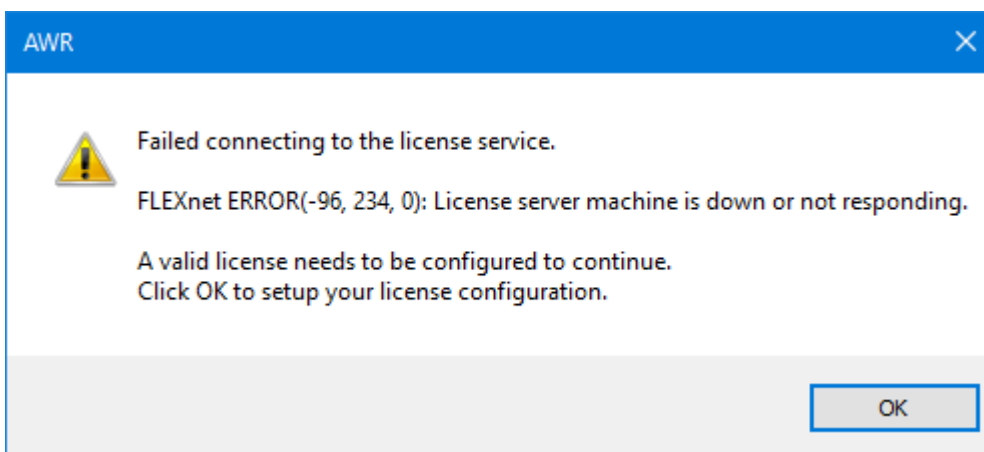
AWR

Failed connecting to the license service.

FLEXnet ERROR(-96, 234, 0): License server machine is down or not responding.

A valid license needs to be configured to continue.
Click OK to setup your license configuration.

OK